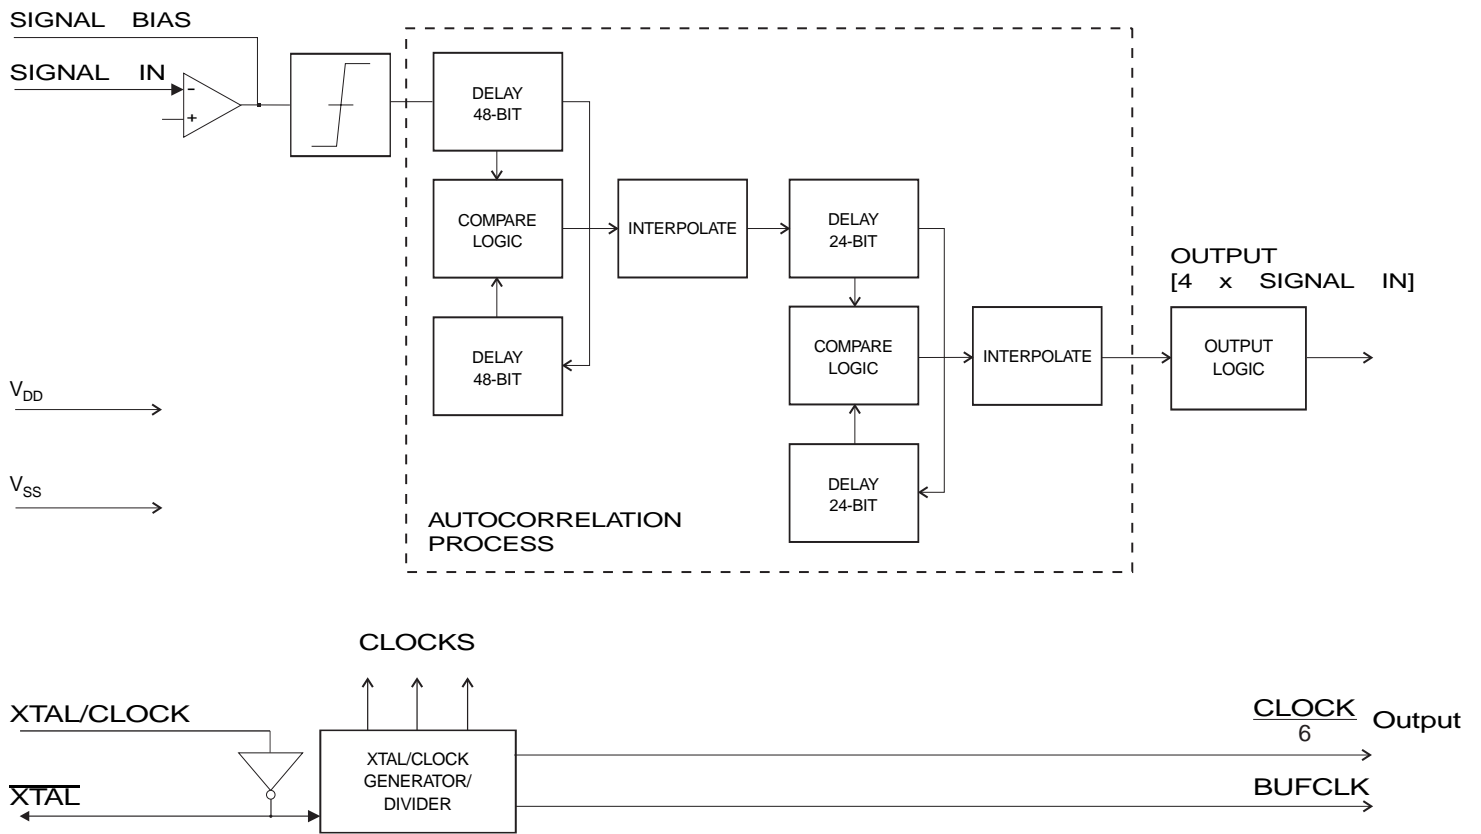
SIGNAL BIAS

SIGNAL IN

-

+

DELAY 48-BIT

COMPARE LOGIC

DELAY 48-BIT

INTERPOLATE

DELAY 24-BIT

COMPARE LOGIC

DELAY 24-BIT

INTERPOLATE

OUTPUT [4 x SIGNAL IN]

OUTPUT LOGIC

$V_{DD}$

$V_{SS}$

AUTOCORRELATION PROCESS

CLOCKS

XTAL/CLOCK

$\overline{XTAL}$

XTAL/CLOCK GENERATOR/ DIVIDER

$\frac{CLOCK}{6}$ Output

BUFCLK